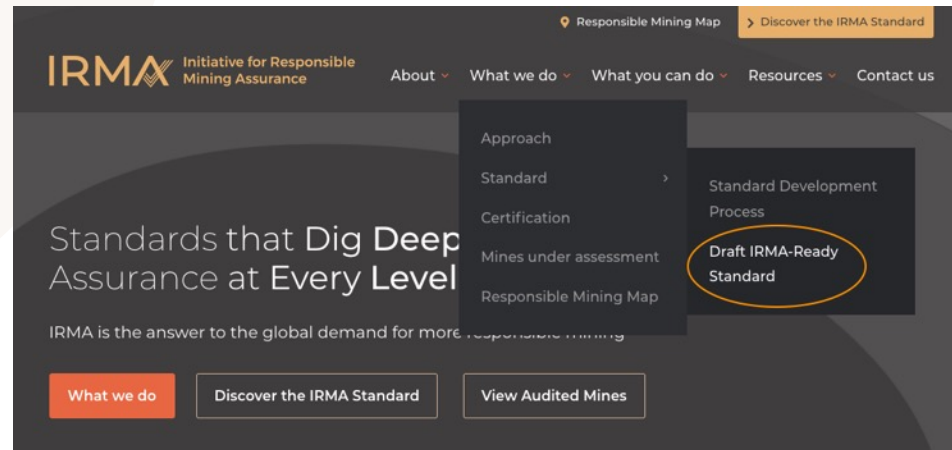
Responsible Mining Map
> Discover the IRMA Standard

IRMA Initiative for Responsible Mining Assurance

About What we do What you can do Resources Contact us

Approach
Standard >
Certification
Mines under assessment
Responsible Mining Map

Standard Development Process
Draft IRMA-Ready Standard

Standards that Dig Deep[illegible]
Assurance at Every Level

IRMA is the answer to the global demand for more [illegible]

What we do
Discover the IRMA Standard
View Audited Mines